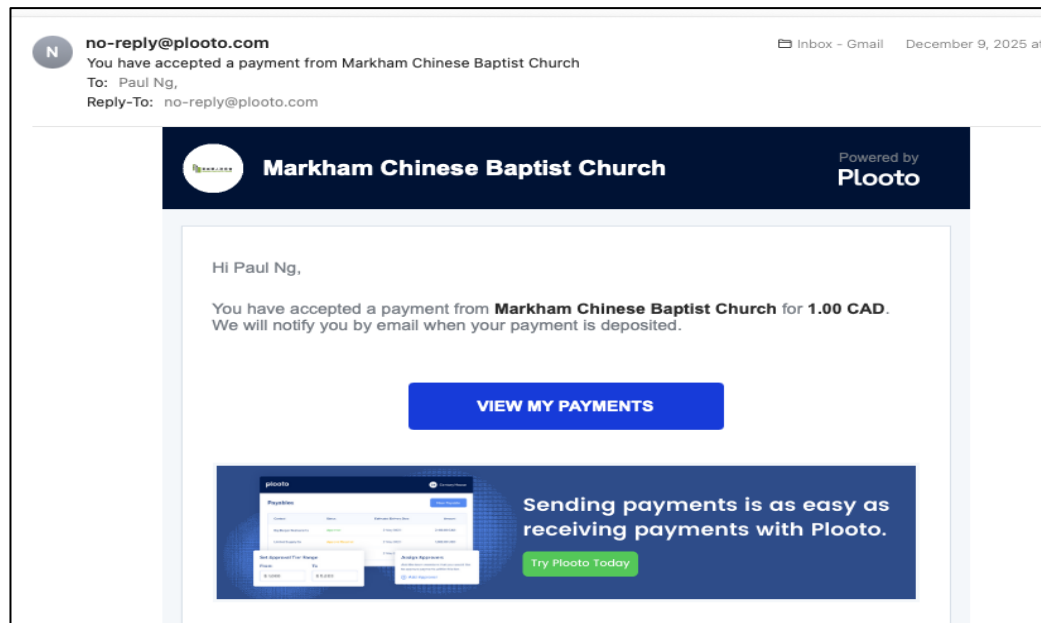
N

no-reply@plooto.com
You have accepted a payment from Markham Chinese Baptist Church
To: Paul Ng,
Reply-To: no-reply@plooto.com

Inbox - Gmail December 9, 2025 a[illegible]

Markham Chinese Baptist Church

Powered by
Plooto

Hi Paul Ng,

You have accepted a payment from **Markham Chinese Baptist Church** for **1.00 CAD**. We will notify you by email when your payment is deposited.

VIEW MY PAYMENTS

plooto
Payables
Set Approval Tier Range
From To
$ 1,000 $ 5,000
Assign Approvers

Sending payments is as easy as receiving payments with Plooto.

Try Plooto Today